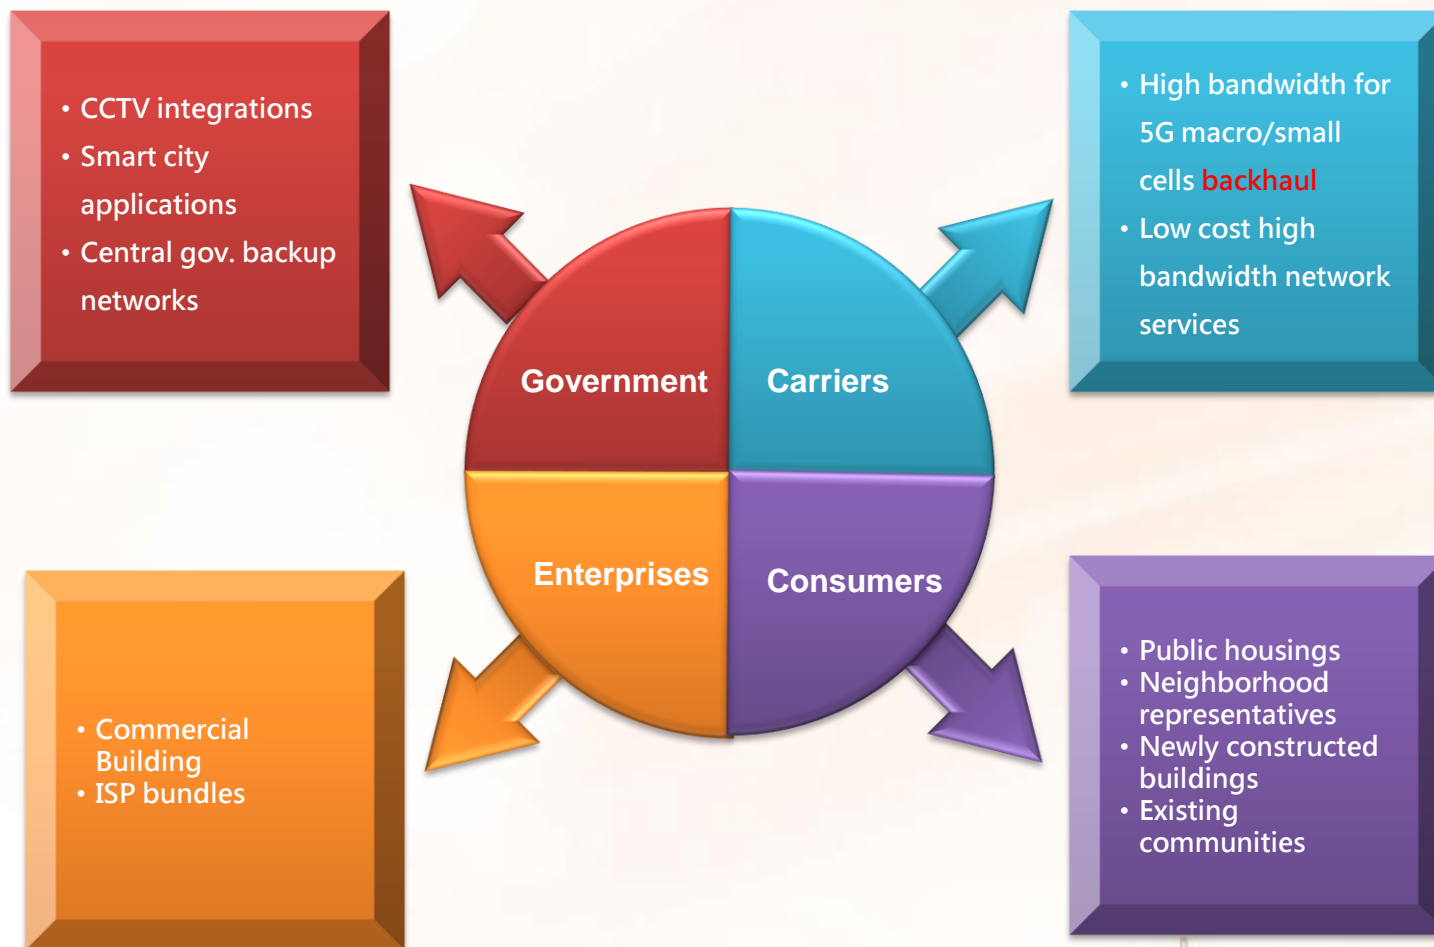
• CCTV integrations
• Smart city applications
• Central gov. backup networks

• High bandwidth for 5G macro/small cells backhaul
• Low cost high bandwidth network services

Government

Carriers

Enterprises

Consumers

• Commercial Building
• ISP bundles

• Public housings
• Neighborhood representatives
• Newly constructed buildings
• Existing communities